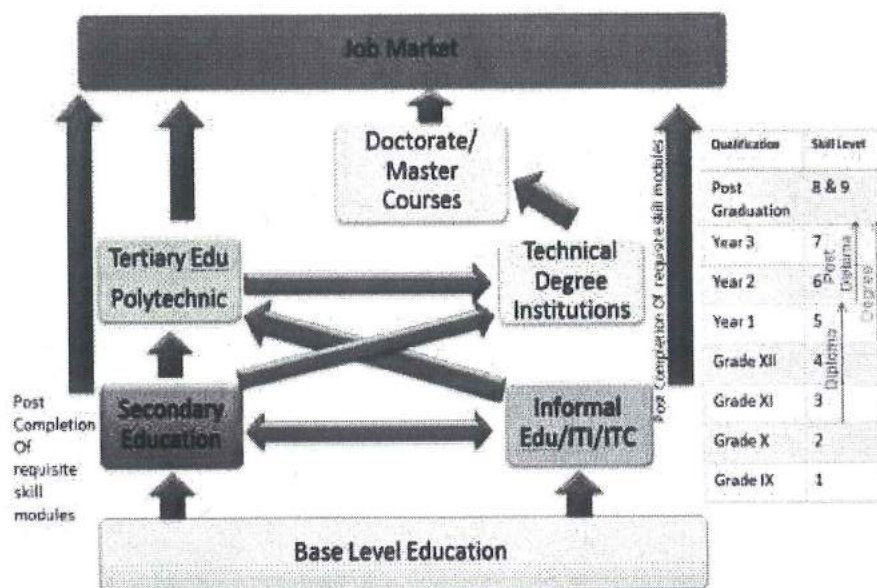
Job Market

Doctorate/ Master Courses

Post Completion Of requisite skill modules

Tertiary Edu Polytechnic

Technical Degree Institutions

Post Completion Of requisite skill modules

Secondary Education

Informal Edu/ITI/ITC

Base Level Education

| Qualification | Skill Level |
|---|---|
| Post Graduation | 8 & 9 |
| Year 3 | 7 |
| Year 2 | 6 |
| Year 1 | 5 |
| Grade XII | 4 |
| Grade XI | 3 |
| Grade X | 2 |
| Grade IX | 1 |

Diploma

Post Diploma

Degree